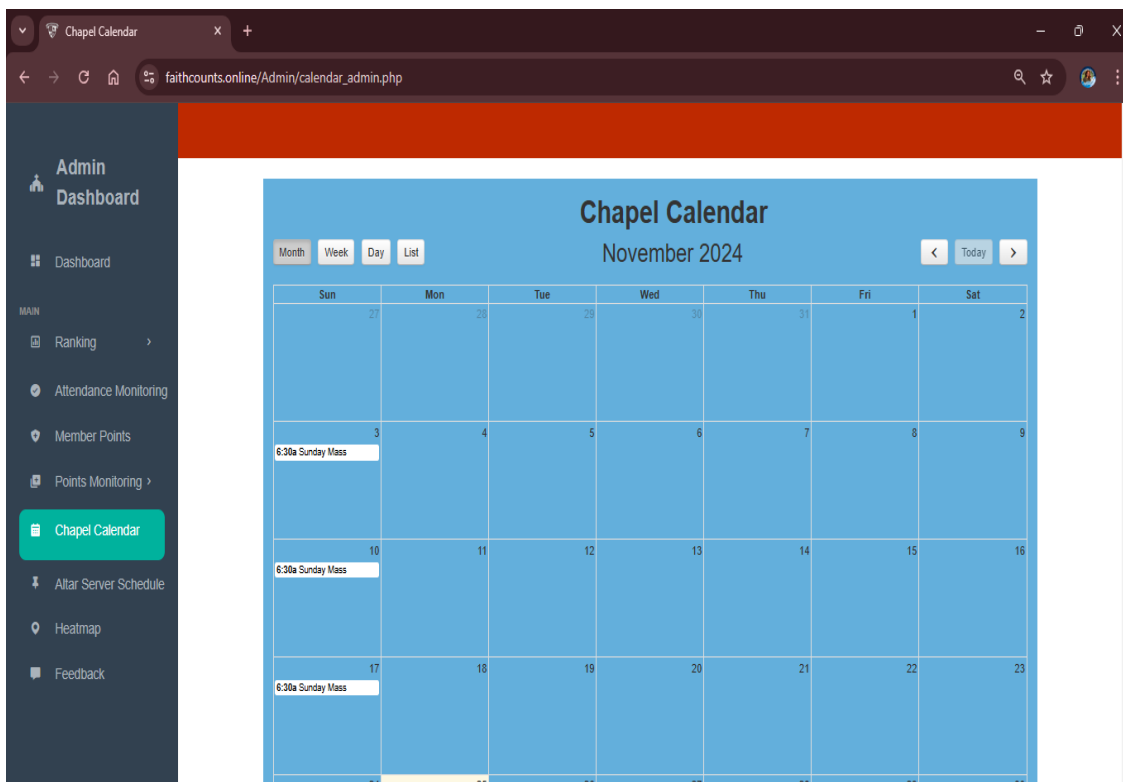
Chapel Calendar ×
+
faithcounts.online/Admin/calendar_admin.php

Admin Dashboard

Dashboard

MAIN

Ranking ›

Attendance Monitoring

Member Points

Points Monitoring ›

Chapel Calendar

Altar Server Schedule

Heatmap

Feedback

Chapel Calendar

Month Week Day List

November 2024

‹ Today ›

| Sun | Mon | Tue | Wed | Thu | Fri | Sat |
|---|---|---|---|---|---|---|
| 27 | 28 | 29 | 30 | 31 | 1 | 2 |
| 3 6:30a Sunday Mass | 4 | 5 | 6 | 7 | 8 | 9 |
| 10 6:30a Sunday Mass | 11 | 12 | 13 | 14 | 15 | 16 |
| 17 6:30a Sunday Mass | 18 | 19 | 20 | 21 | 22 | 23 |